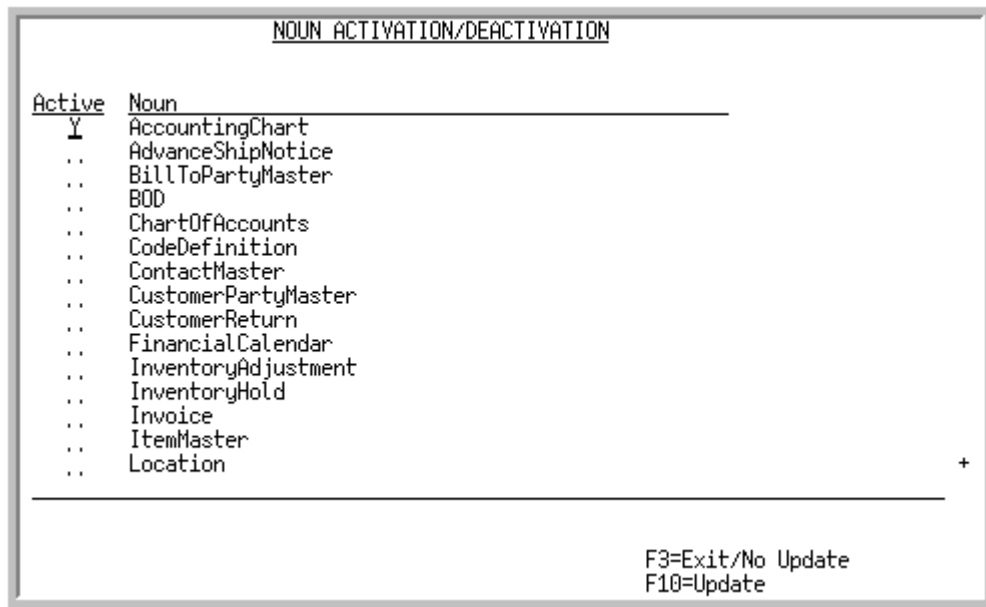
NOUN ACTIVATION/DEACTIVATION

| Active | Noun |
|---|---|
| Y | AccountingChart |
| .. | AdvanceShipNotice |
| .. | BillToPartyMaster |
| .. | BOD |
| .. | ChartOfAccounts |
| .. | CodeDefinition |
| .. | ContactMaster |
| .. | CustomerPartyMaster |
| .. | CustomerReturn |
| .. | FinancialCalendar |
| .. | InventoryAdjustment |
| .. | InventoryHold |
| .. | Invoice |
| .. | ItemMaster |
| .. | Location |

+

F3=Exit/No Update
F10=Update